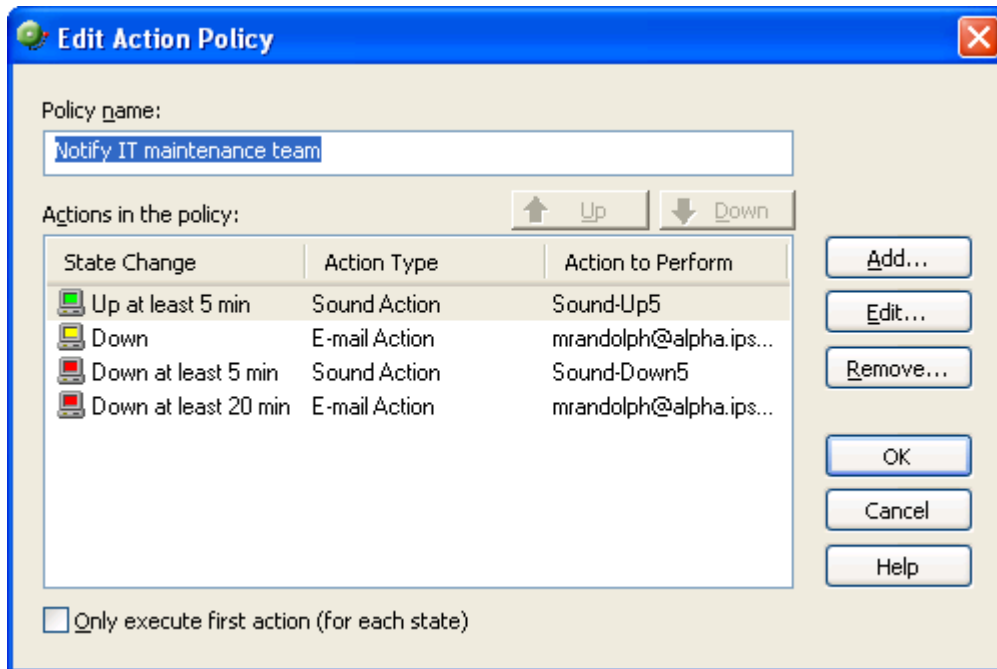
Edit Action Policy

Policy name:

Notify IT maintenance team

Actions in the policy:

Up

Down

| State Change | Action Type | Action to Perform |
|---|---|---|
| Up at least 5 min | Sound Action | Sound-Up5 |
| Down | E-mail Action | mrandolph@alpha.ips... |
| Down at least 5 min | Sound Action | Sound-Down5 |
| Down at least 20 min | E-mail Action | mrandolph@alpha.ips... |

Add...

Edit...

Remove...

OK

Cancel

Help

Only execute first action (for each state)